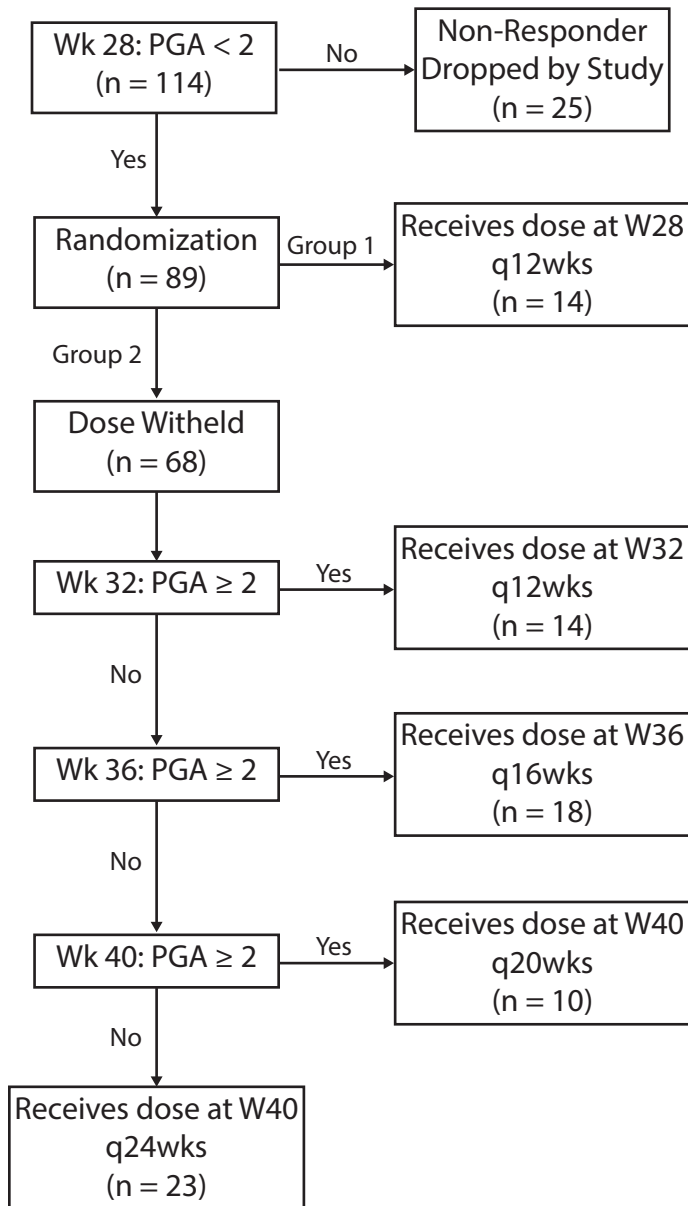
Wk 28: PGA < 2
(n = 114)

No

Non-Responder
Dropped by Study
(n = 25)

Yes

Randomization
(n = 89)

Group 1

Receives dose at W28
q12wks
(n = 14)

Group 2

Dose Witheld
(n = 68)

Wk 32: PGA ≥ 2

Yes

Receives dose at W32
q12wks
(n = 14)

No

Wk 36: PGA ≥ 2

Yes

Receives dose at W36
q16wks
(n = 18)

No

Wk 40: PGA ≥ 2

Yes

Receives dose at W40
q20wks
(n = 10)

No

Receives dose at W40
q24wks
(n = 23)